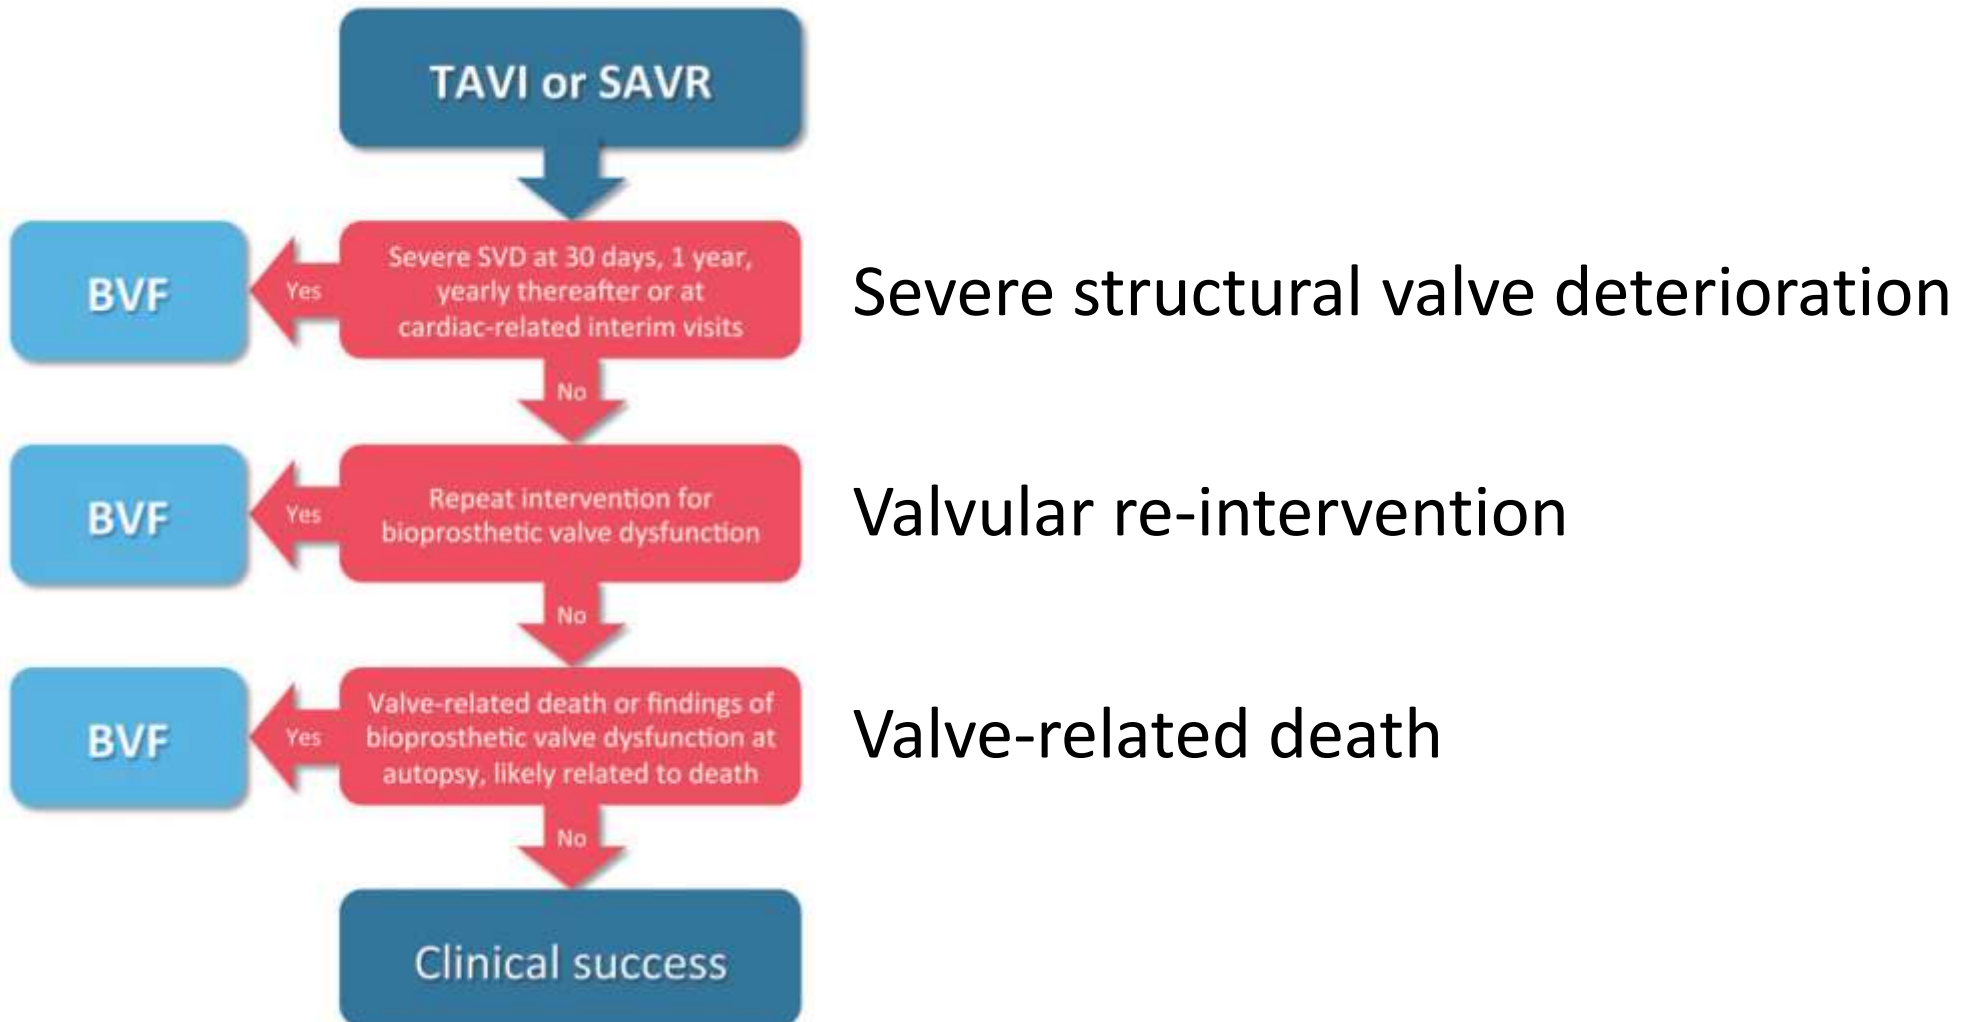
TAVI or SAVR

BVF

Yes

Severe SVD at 30 days, 1 year, yearly thereafter or at cardiac-related interim visits

Severe structural valve deterioration

No

BVF

Yes

Repeat intervention for bioprosthetic valve dysfunction

Valvular re-intervention

No

BVF

Yes

Valve-related death or findings of bioprosthetic valve dysfunction at autopsy, likely related to death

Valve-related death

No

Clinical success